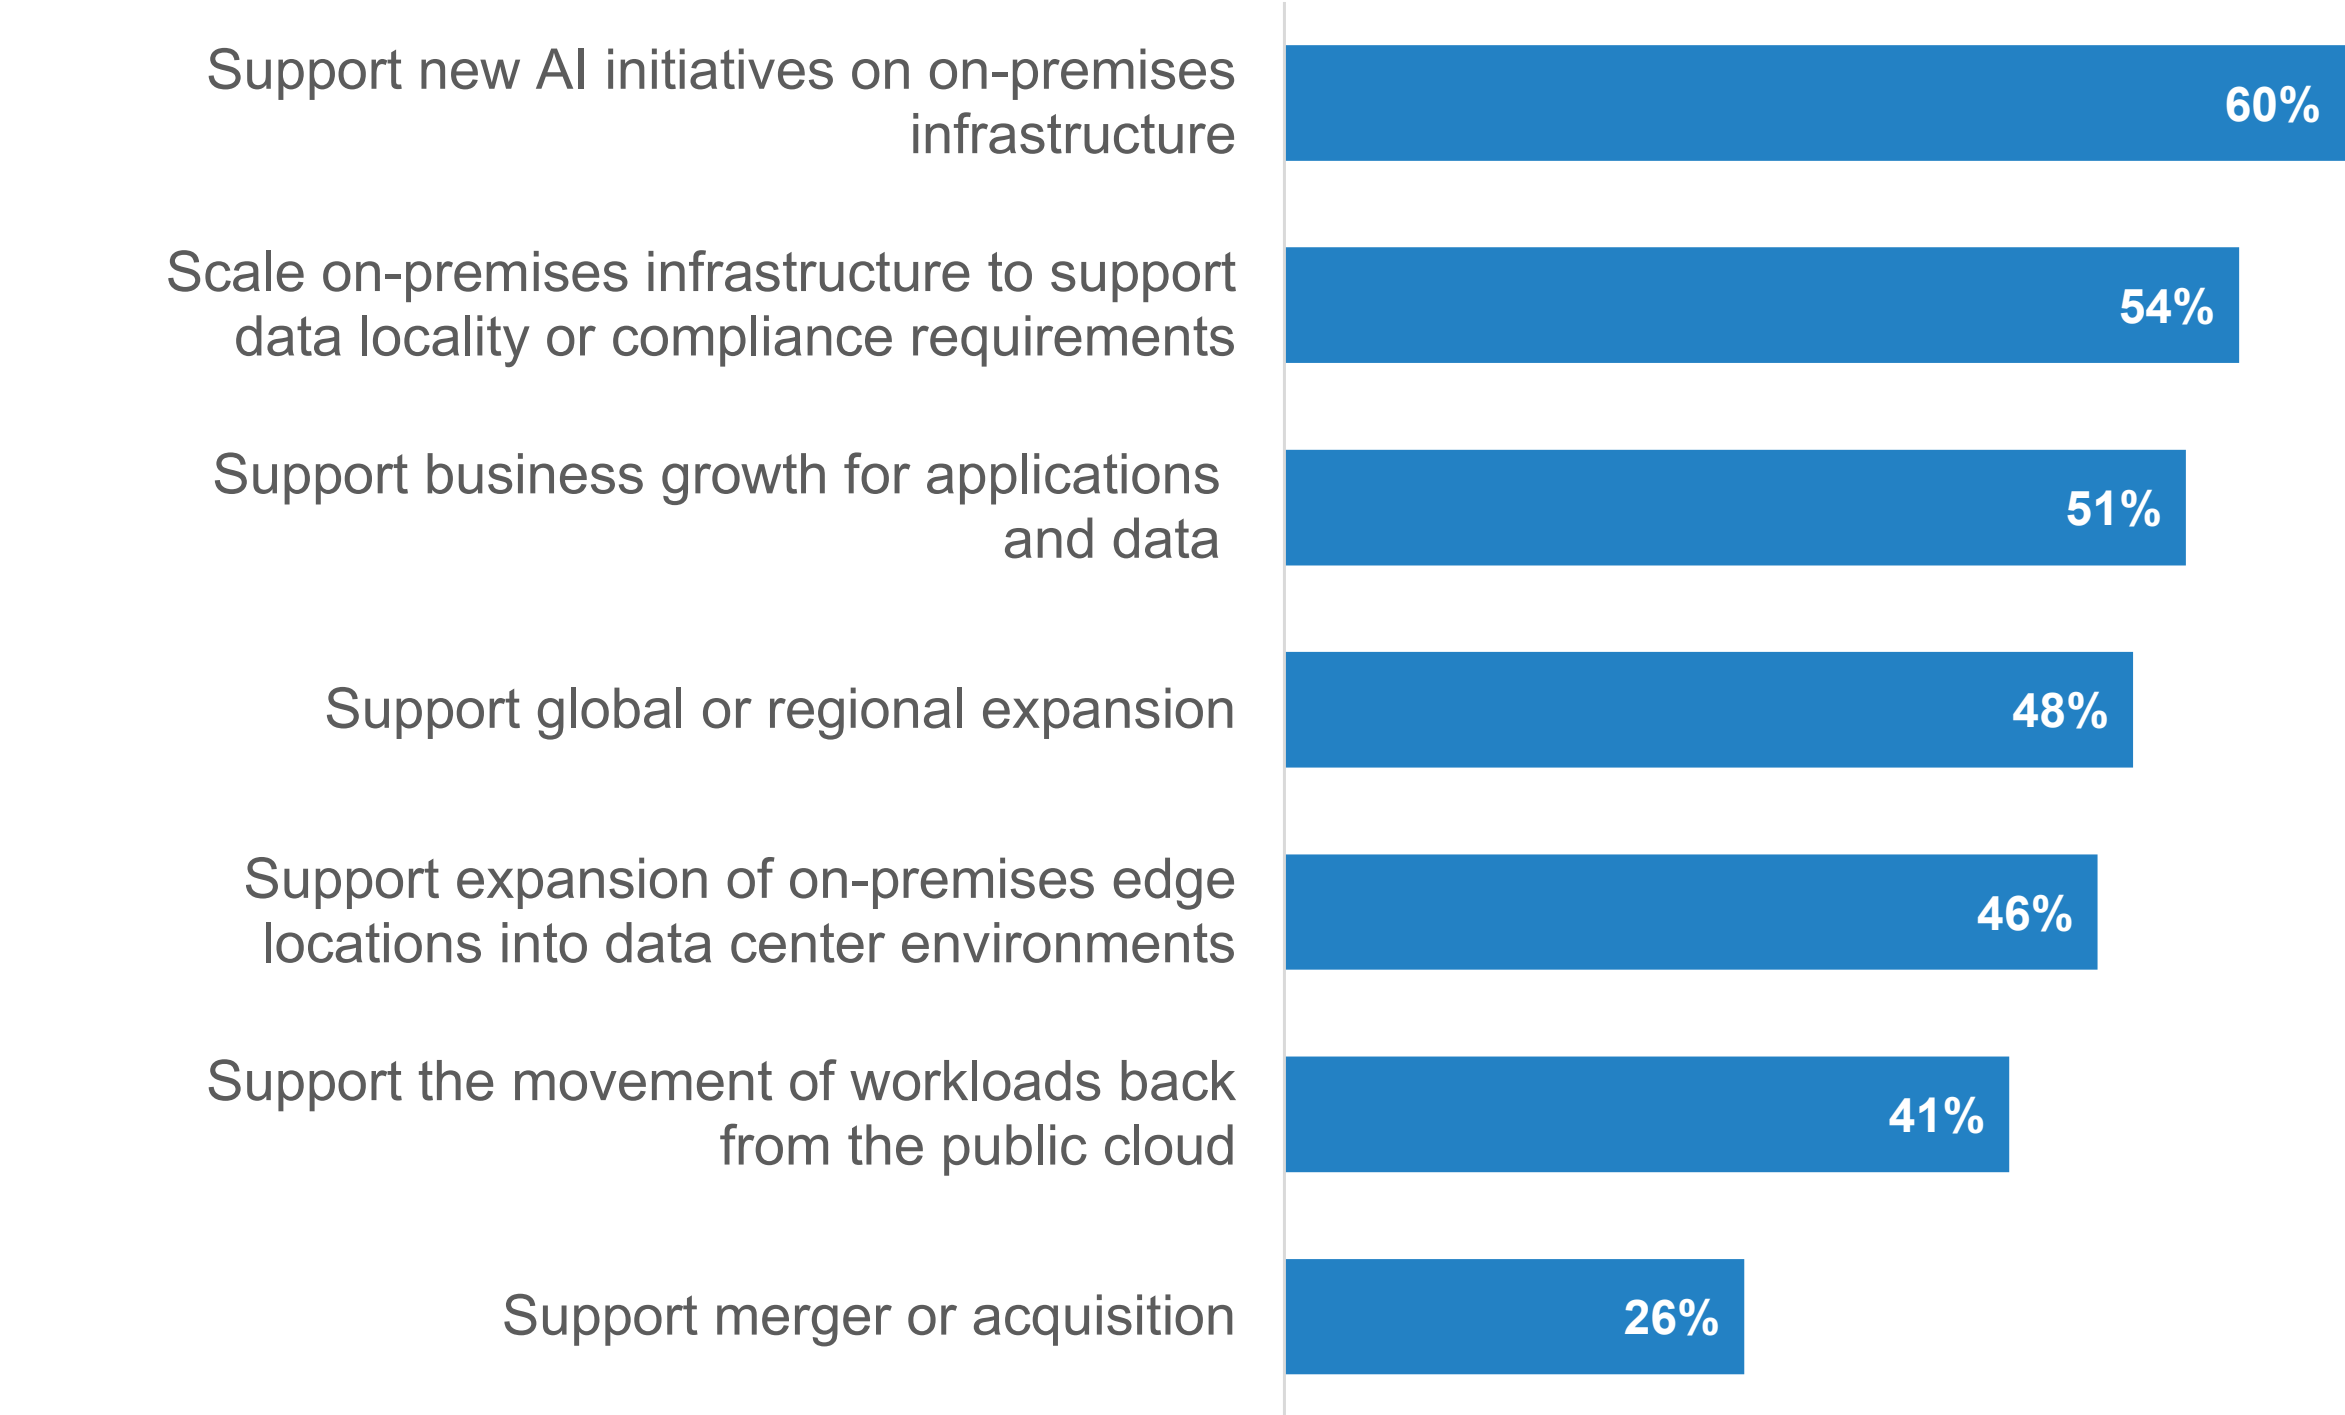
Support new AI initiatives on on-premises infrastructure 60%

Scale on-premises infrastructure to support data locality or compliance requirements 54%

Support business growth for applications and data 51%

Support global or regional expansion 48%

Support expansion of on-premises edge locations into data center environments 46%

Support the movement of workloads back from the public cloud 41%

Support merger or acquisition 26%